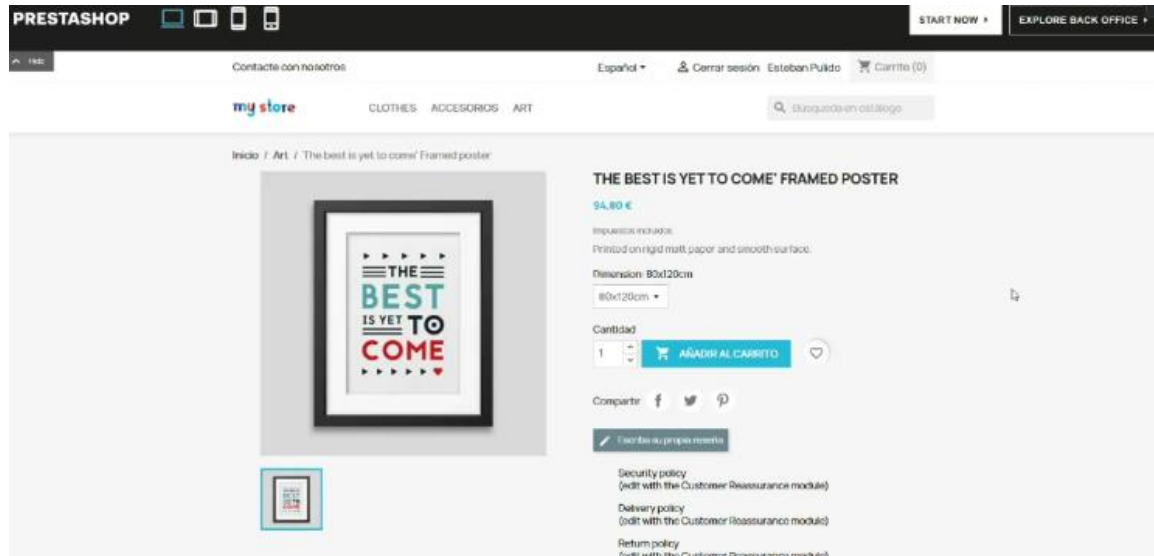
PRESTASHOP

START NOW ›

EXPLORE BACK OFFICE ›

^ Hide

Contacte con nosotros

Español ▾

Cerrar sesión Esteban Pulido

Carrito (0)

my store

CLOTHES ACCESORIOS ART

Búsqueda en catálogo

Inicio / Art / The best is yet to come' Framed poster

THE BEST IS YET TO COME

THE BEST IS YET TO COME' FRAMED POSTER

94,80 €

Impuestos incluidos

Printed on rigid matt paper and smooth surface.

Dimension: 80x120cm

80x120cm ▾

Cantidad

1

AÑADIR AL CARRITO

Compartir

Escribe su propia reseña

Security policy
(edit with the Customer Reassurance module)

Delivery policy
(edit with the Customer Reassurance module)

Return policy
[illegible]